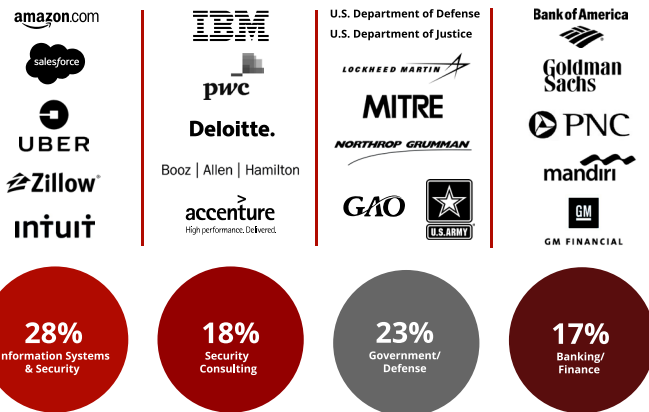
amazon.com
salesforce
UBER
Zillow
INTUIT

IBM
pwc
Deloitte.
Booz | Allen | Hamilton
accenture
High performance. Delivered.

U.S. Department of Defense
U.S. Department of Justice
LOCKHEED MARTIN
MITRE
NORTHROP GRUMMAN
GAO
U.S. ARMY

Bank of America
Goldman Sachs
PNC
mandiri
GM
GM FINANCIAL

28%
Information Systems & Security

18%
Security Consulting

23%
Government/ Defense

17%
Banking/ Finance